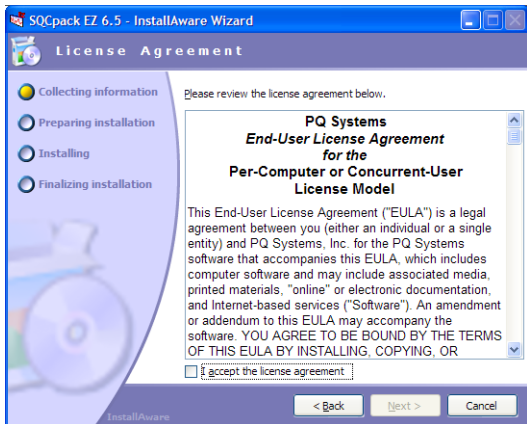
SQCpack EZ 6.5 - InstallAware Wizard

License Agreement

Collecting information
Preparing installation
Installing
Finalizing installation

Please review the license agreement below.

PQ Systems
End-User License Agreement
for the
Per-Computer or Concurrent-User
License Model

This End-User License Agreement ("EULA") is a legal agreement between you (either an individual or a single entity) and PQ Systems, Inc. for the PQ Systems software that accompanies this EULA, which includes computer software and may include associated media, printed materials, "online" or electronic documentation, and Internet-based services ("Software"). An amendment or addendum to this EULA may accompany the software. YOU AGREE TO BE BOUND BY THE TERMS OF THIS EULA BY INSTALLING, COPYING, OR

I accept the license agreement

InstallAware

< Back
Next >
Cancel